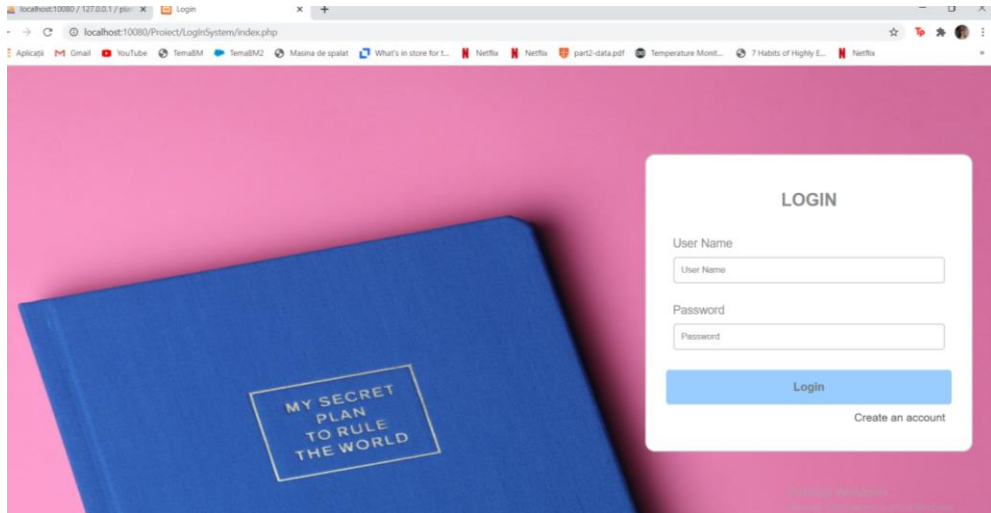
localhost:10080 / 127.0.0.1 / pla × Login × +

localhost:10080/Proiect/LogInSystem/index.php

Aplicații Gmail YouTube TemaBM TemaBM2 Masina de spalat What's in store for t... Netflix Netflix part2-data.pdf Temperature Monit... 7 Habits of Highly E... Netflix

LOGIN

User Name

User Name

Password

Password

Login

Create an account

MY SECRET PLAN TO RULE THE WORLD

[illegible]